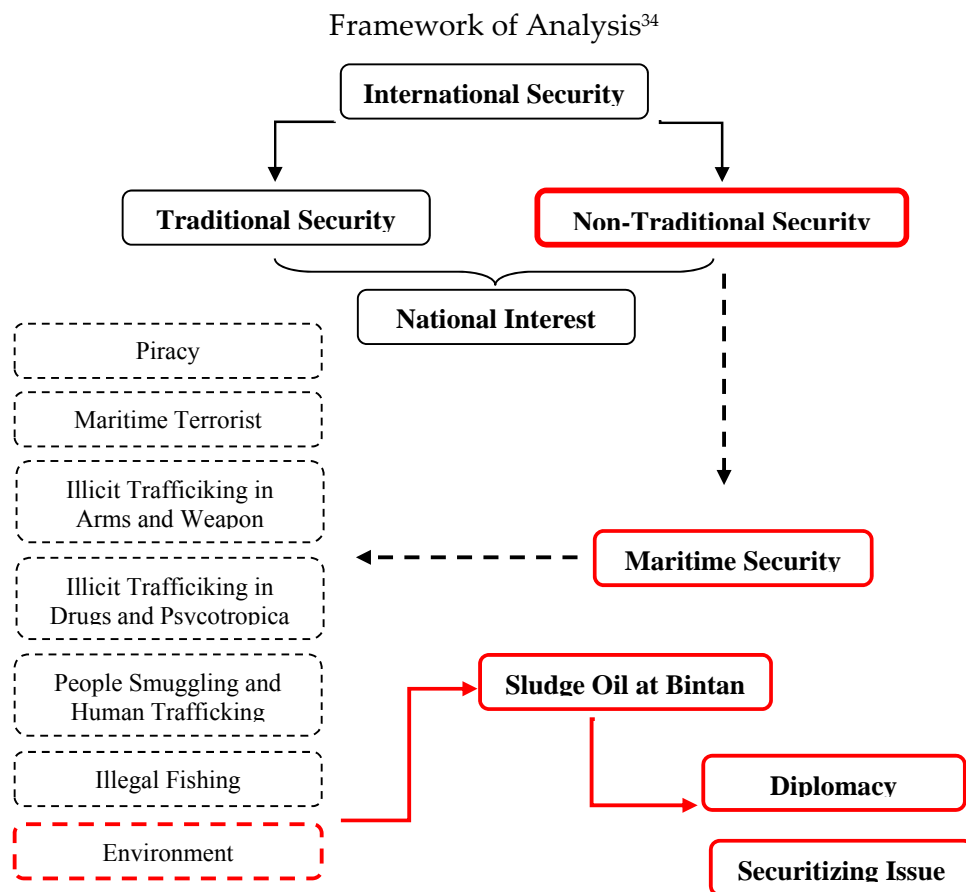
Framework of Analysis$^{34}$

International Security

Traditional Security

Non-Traditional Security

National Interest

Piracy

Maritime Terrorist

Illicit Trafficiking in Arms and Weapon

Illicit Trafficiking in Drugs and Psycotropica

People Smuggling and Human Trafficking

Illegal Fishing

Environment

Maritime Security

Sludge Oil at Bintan

Diplomacy

Securitizing Issue